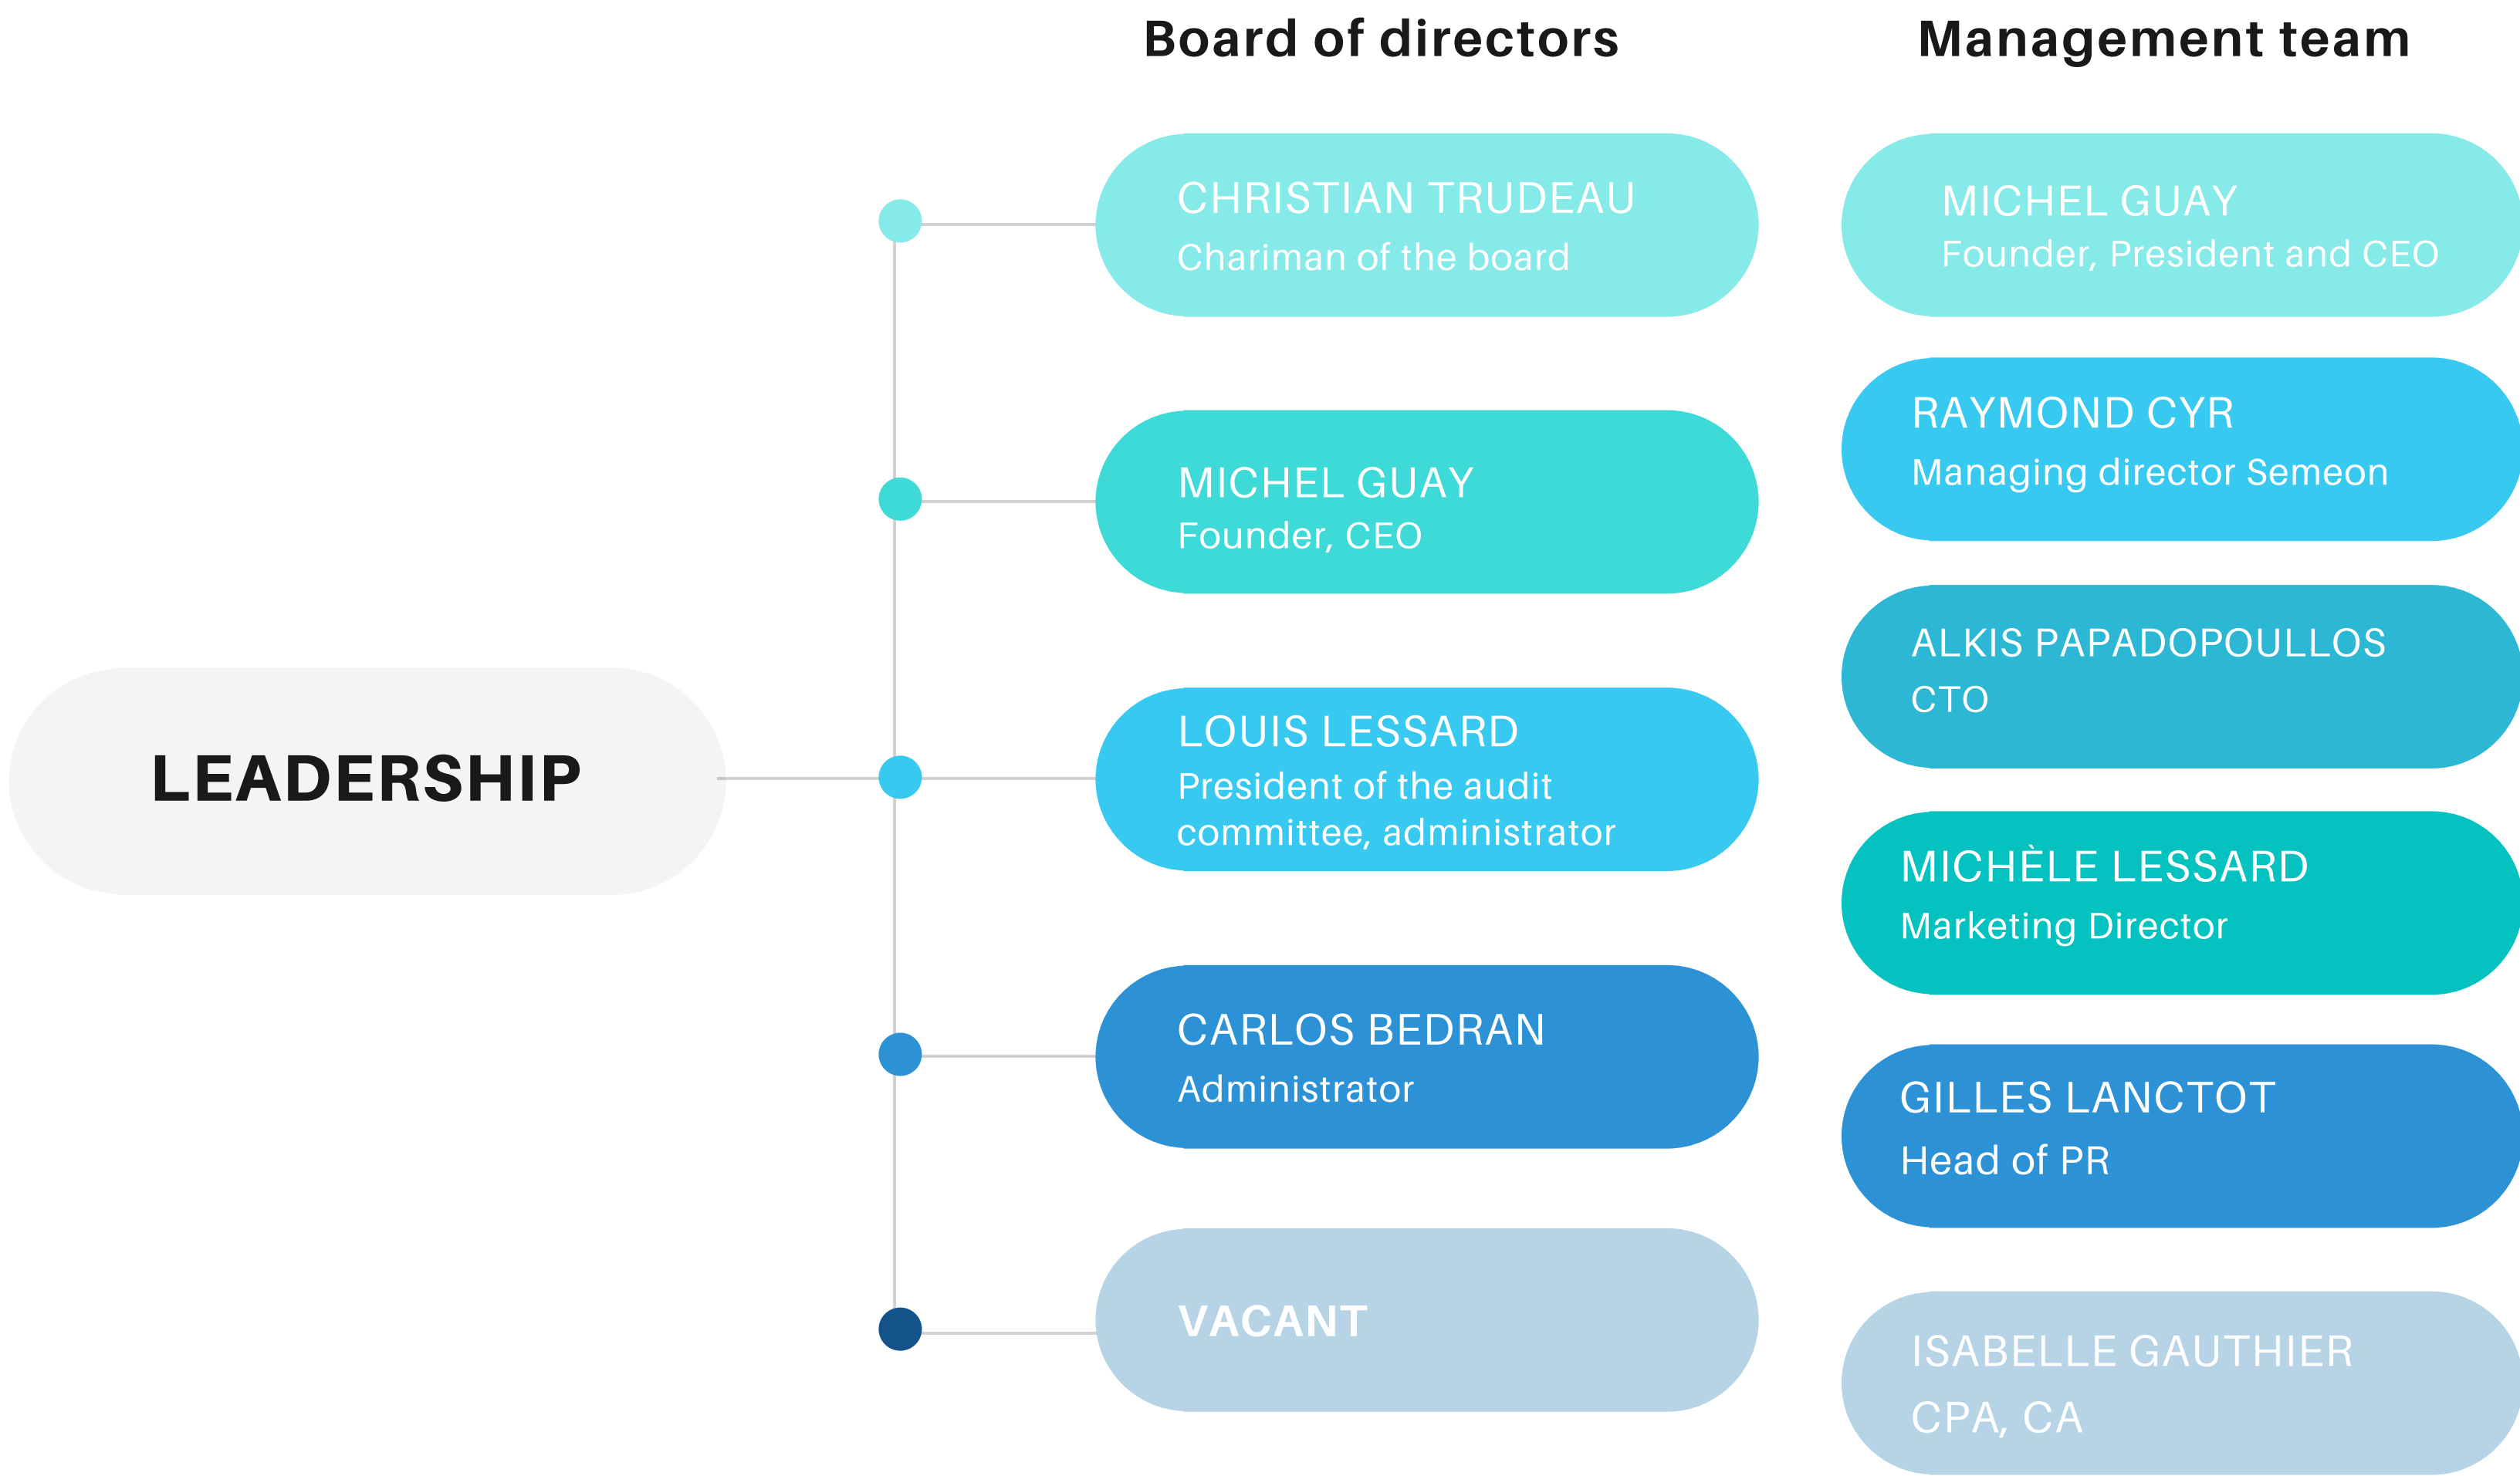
LEADERSHIP

Board of directors

CHRISTIAN TRUDEAU
Chariman of the board

MICHEL GUAY
Founder, CEO

LOUIS LESSARD
President of the audit committee, administrator

CARLOS BEDRAN
Administrator

VACANT

Management team

MICHEL GUAY
Founder, President and CEO

RAYMOND CYR
Managing director Semeon

ALKIS PAPADOPOULLOS
CTO

MICHÈLE LESSARD
Marketing Director

GILLES LANCTOT
Head of PR

ISABELLE GAUTHIER
CPA, CA